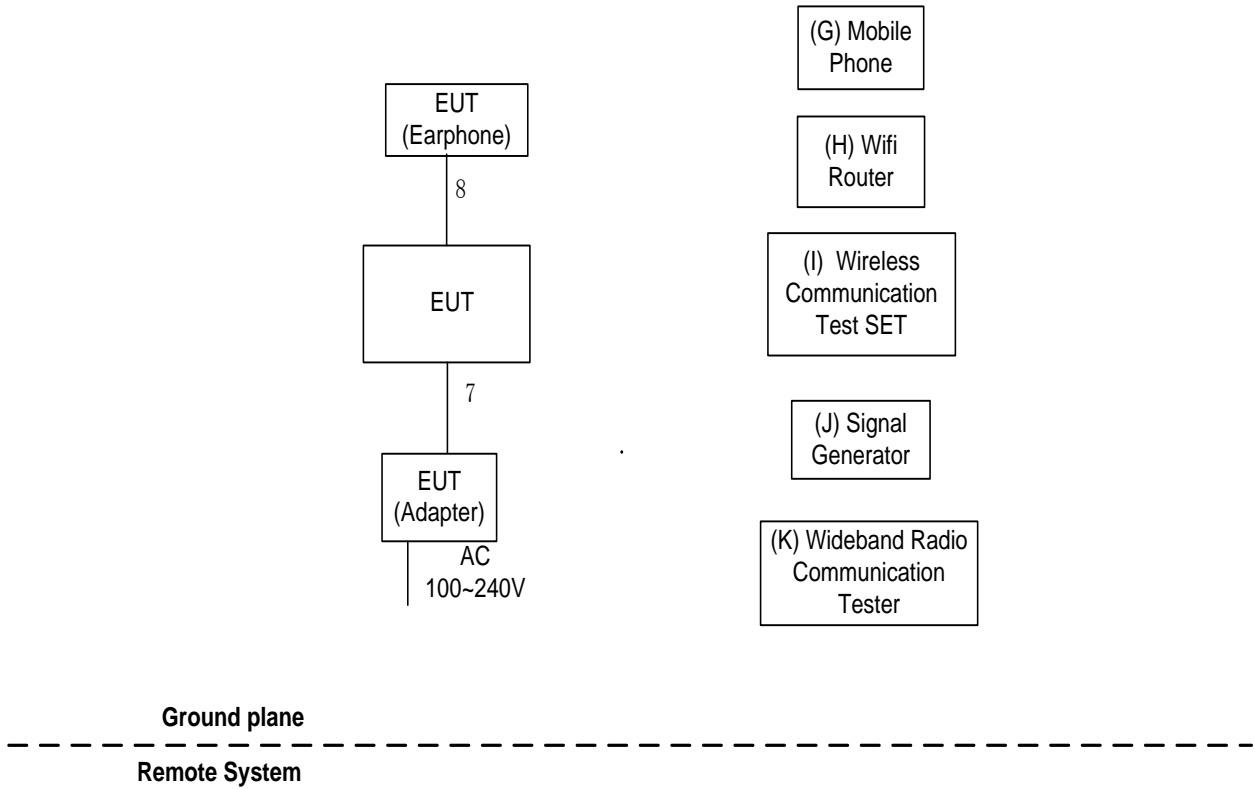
EUT (Earphone)

8

EUT

7

EUT (Adapter)

AC 100~240V

(G) Mobile Phone

(H) Wifi Router

(I) Wireless Communication Test SET

(J) Signal Generator

(K) Wideband Radio Communication Tester

Ground plane

Remote System